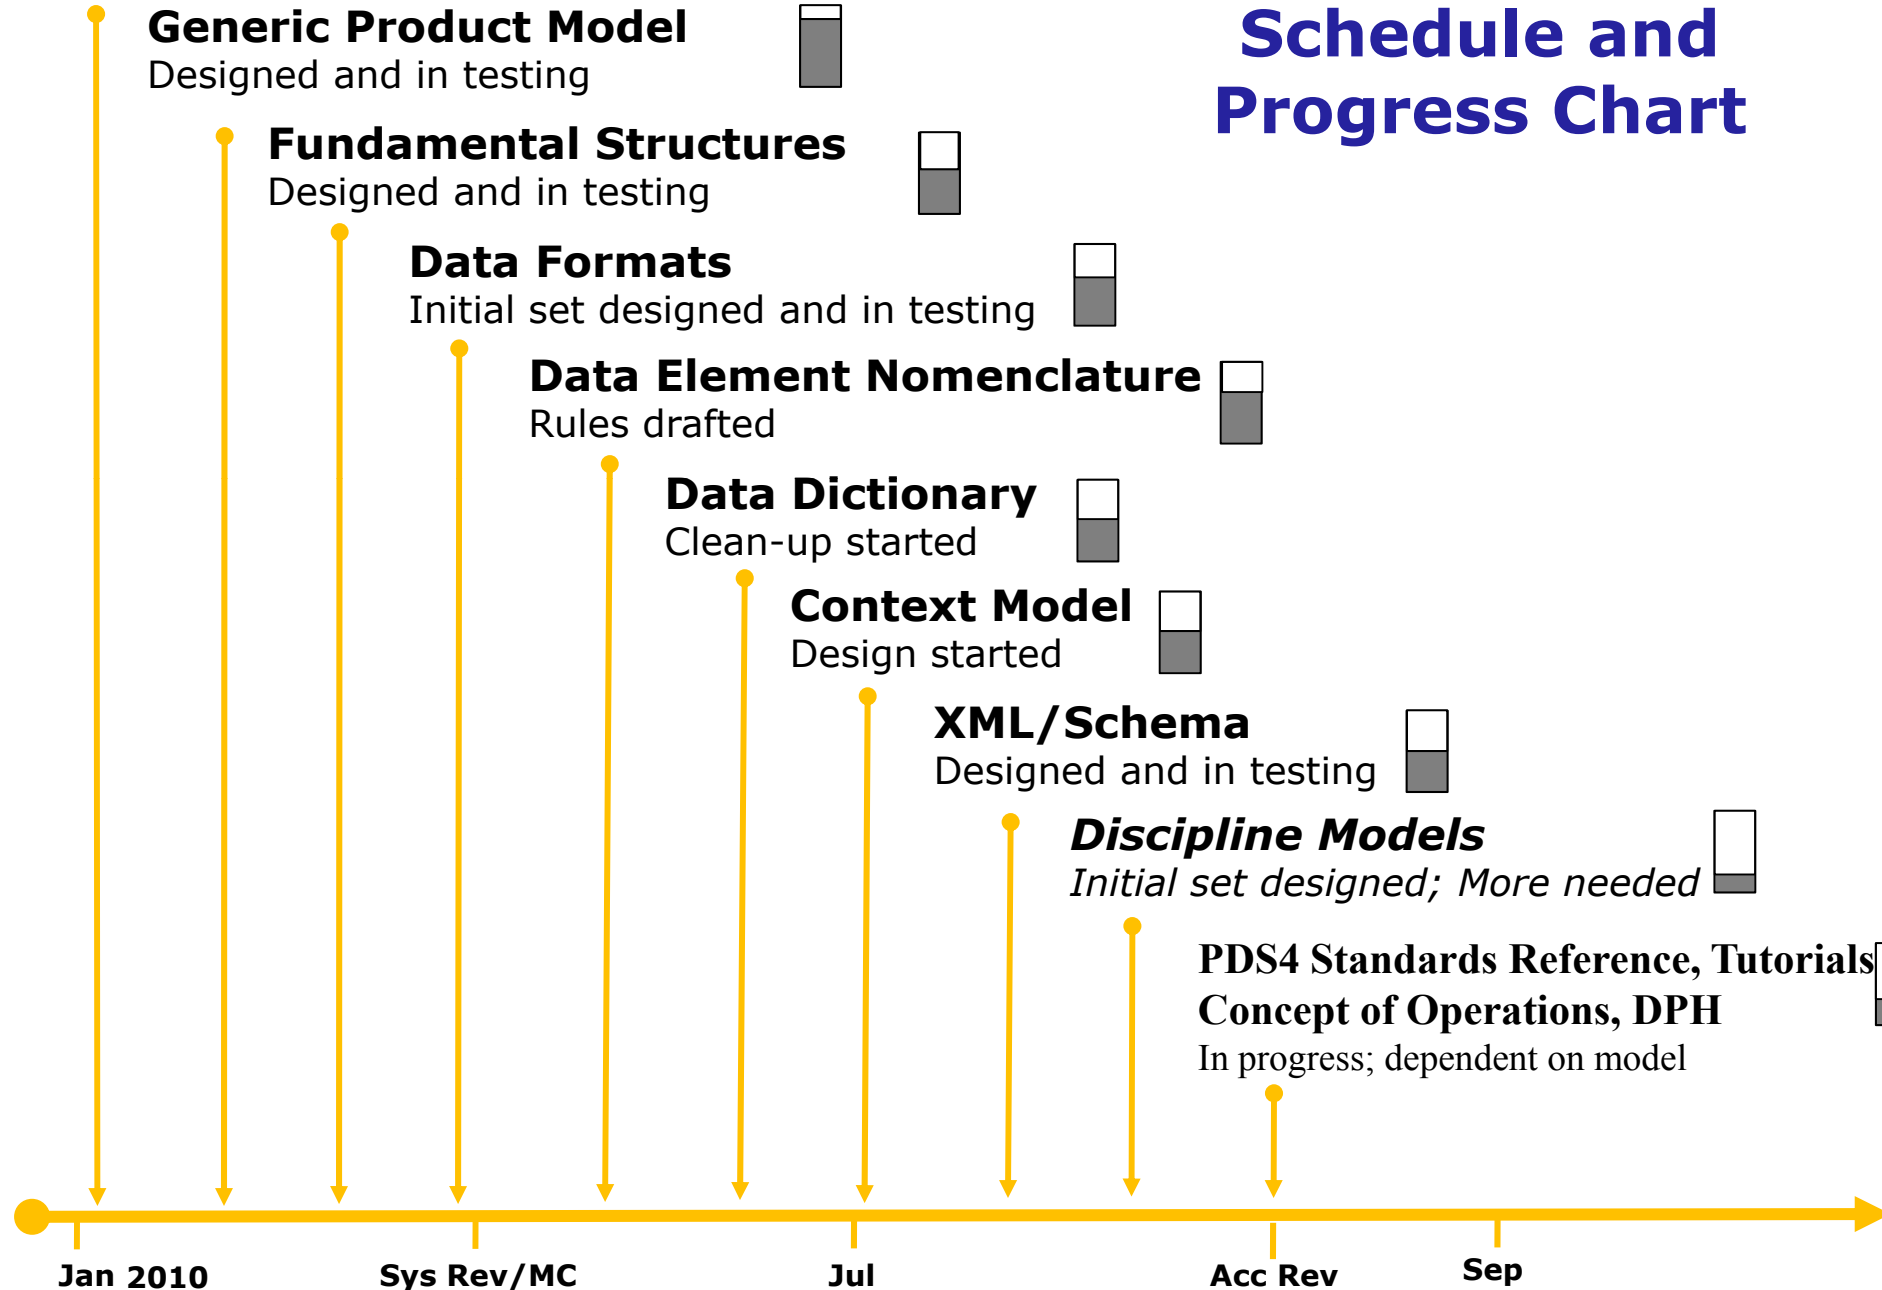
Schedule and Progress Chart

Generic Product Model
Designed and in testing

Fundamental Structures
Designed and in testing

Data Formats
Initial set designed and in testing

Data Element Nomenclature
Rules drafted

Data Dictionary
Clean-up started

Context Model
Design started

XML/Schema
Designed and in testing

*Discipline Models*
*Initial set designed; More needed*

PDS4 Standards Reference, Tutorials
Concept of Operations, DPH
In progress; dependent on model

Jan 2010
Sys Rev/MC
Jul
Acc Rev
Sep